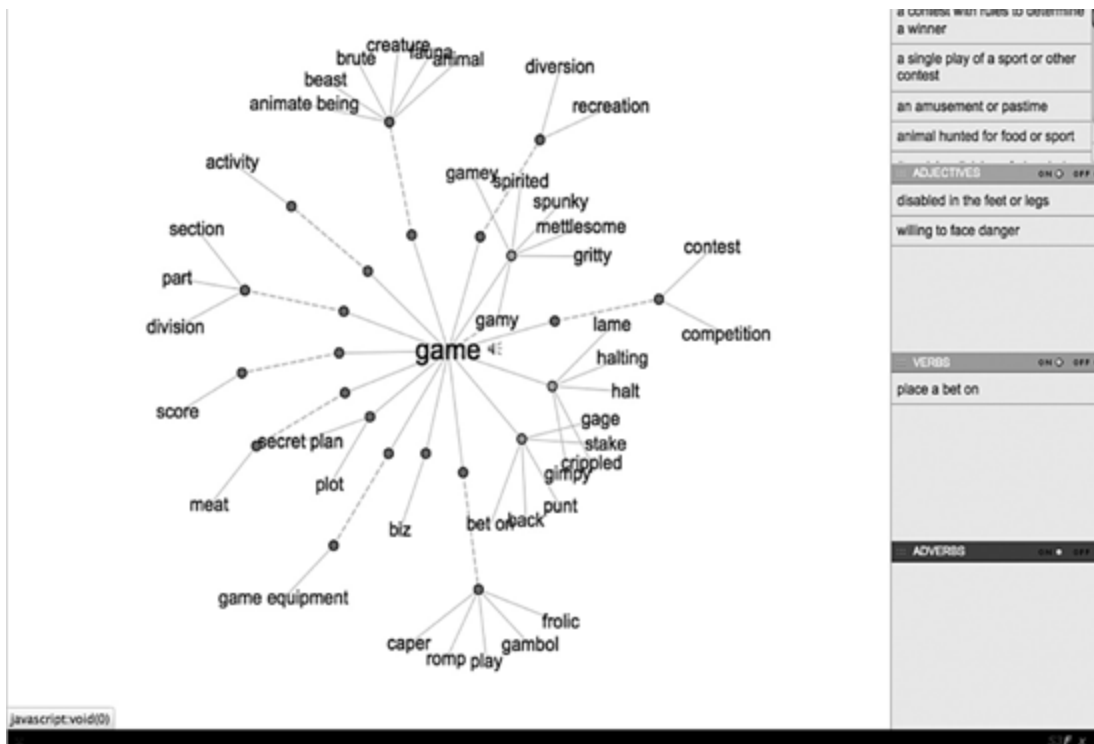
creature
brute
fauna
animal
beast
animate being
diversion
recreation
activity
gamey
spirited
spunky
mettlesome
section
gritty
contest
part
division
gamy
lame
competition
game
halting
halt
score
gage
secret plan
stake
crippled
gimpy
meat
plot
punt
biz
bet on
back
game equipment
frolic
caper
gambol
romp
play

a contest with rules to determine a winner
a single play of a sport or other contest
an amusement or pastime
animal hunted for food or sport
ADJECTIVES ON OFF
disabled in the feet or legs
willing to face danger
VERBS ON OFF
place a bet on
ADVERBS ON OFF

javascript:void(0)